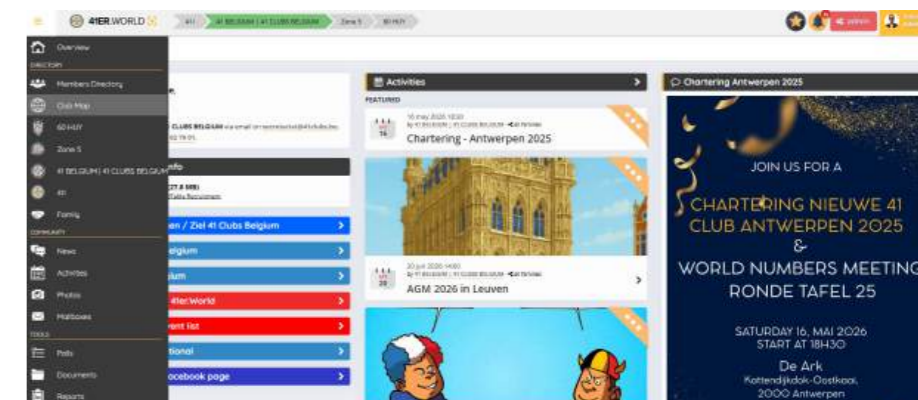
41ER.WORLD

41I | 41 BELGIUM | 41 CLUBS BELGIUM | Zone 5 | 60 HUY

Overview

DIRECTORY

Members Directory

Club Map

60 HUY

Zone 5

41 BELGIUM | 41 CLUBS BELGIUM

41I

Family

COMMUNITY

News

Activities

Photos

Mailboxes

TOOLS

Polls

Documents

Reports

CLUBS BELGIUM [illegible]

nfo

n / Ziel 41 Clubs Belgium

elgium

ium

41er.World

ent list

tional

acebook page

Activities

FEATURED

16 May 2026 10:30
Chartering - Antwerpen 2025

20 Juin 2026 14:00
AGM 2026 in Leuven

Chartering Antwerpen 2025

JOIN US FOR A

CHARTERING NIEUWE 41 CLUB ANTWERPEN 2025

&

WORLD NUMBERS MEETING RONDE TAFEL 25

SATURDAY 16, MAI 2026
START AT 18H30

De Ark
Kattendijkdok-Oostkaai,
2000 Antwerpen